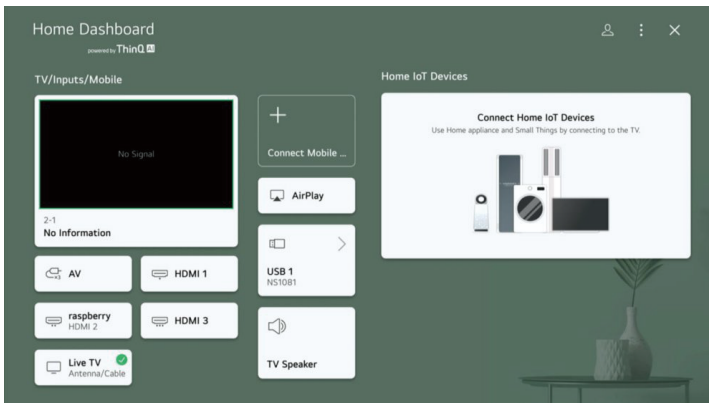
Home Dashboard
powered by ThinQ AI

TV/Inputs/Mobile

No Signal

2-1
No Information

AV

HDMI 1

raspberry
HDMI 2

HDMI 3

Live TV
Antenna/Cable

+
Connect Mobile ...

AirPlay

USB 1
NS1081

TV Speaker

Home IoT Devices

Connect Home IoT Devices
Use Home appliance and Small Things by connecting to the TV.